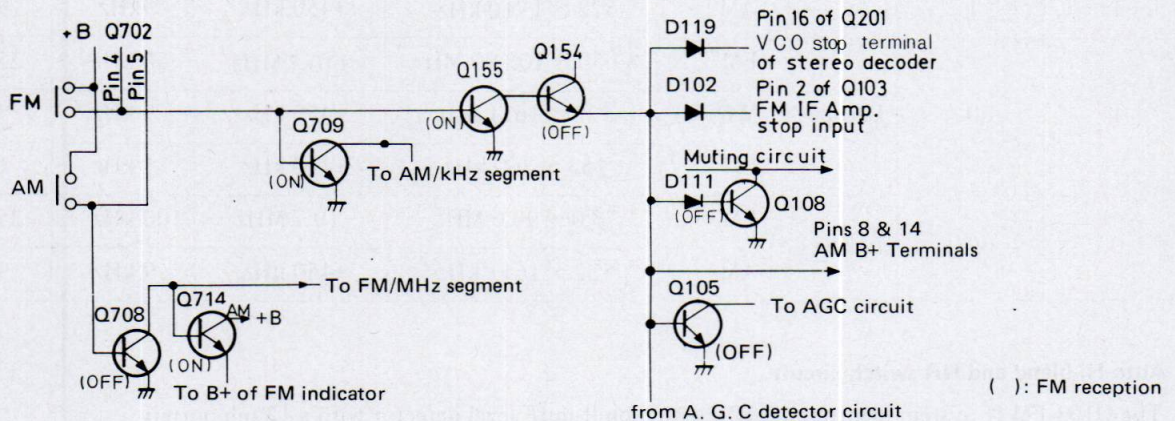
+B Q702
Pin 4
Pin 5
FM
AM
Q155
(ON)
Q154
(OFF)
D119
Pin 16 of Q201
VCO stop terminal of stereo decoder
D102
Pin 2 of Q103
FM IF Amp. stop input
Q709
(ON)
To AM/kHz segment
Muting circuit
D111
(OFF)
Q108
Pins 8 & 14
AM B+ Terminals
To FM/MHz segment
Q708
(OFF)
Q714
AM
+B
(ON)
To B+ of FM indicator
Q105
To AGC circuit
(OFF)
( ): FM reception
from A. G. C detector circuit